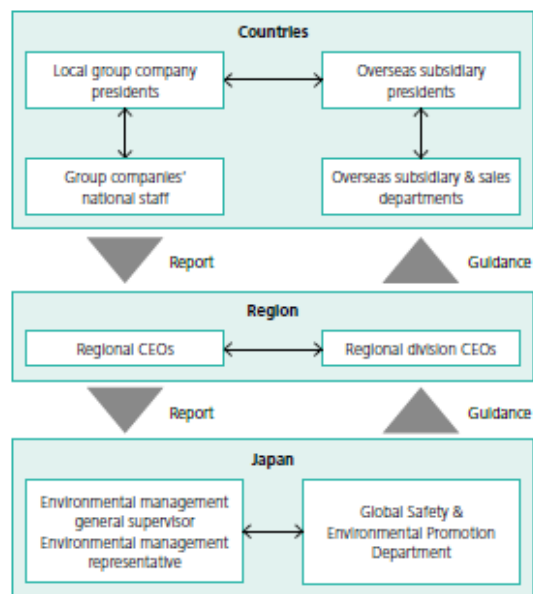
Countries

Local group company presidents

Overseas subsidiary presidents

Group companies' national staff

Overseas subsidiary & sales departments

Report

Guidance

Region

Regional CEOs

Regional division CEOs

Report

Guidance

Japan

Environmental management general supervisor
Environmental management representative

Global Safety & Environmental Promotion Department